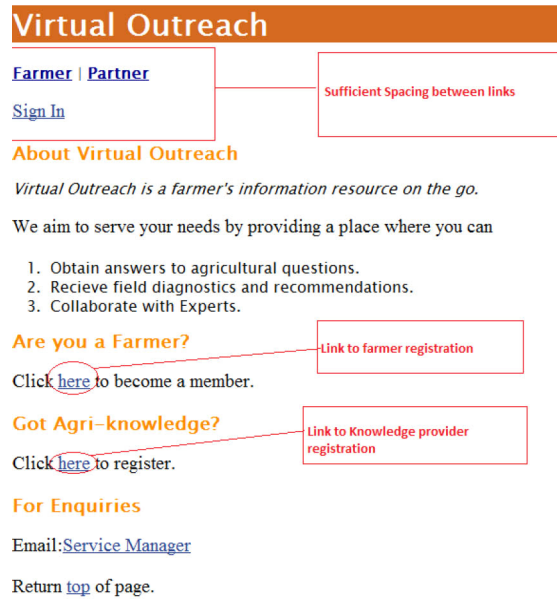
Virtual Outreach

Farmer | Partner

Sign In

Sufficient Spacing between links

About Virtual Outreach

Virtual Outreach is a farmer's information resource on the go.

We aim to serve your needs by providing a place where you can

1. Obtain answers to agricultural questions.
2. Recieve field diagnostics and recommendations.
3. Collaborate with Experts.

Are you a Farmer?

Link to farmer registration

Click here to become a member.

Got Agri-knowledge?

Link to Knowledge provider registration

Click here to register.

For Enquiries

Email:Service Manager

Return top of page.